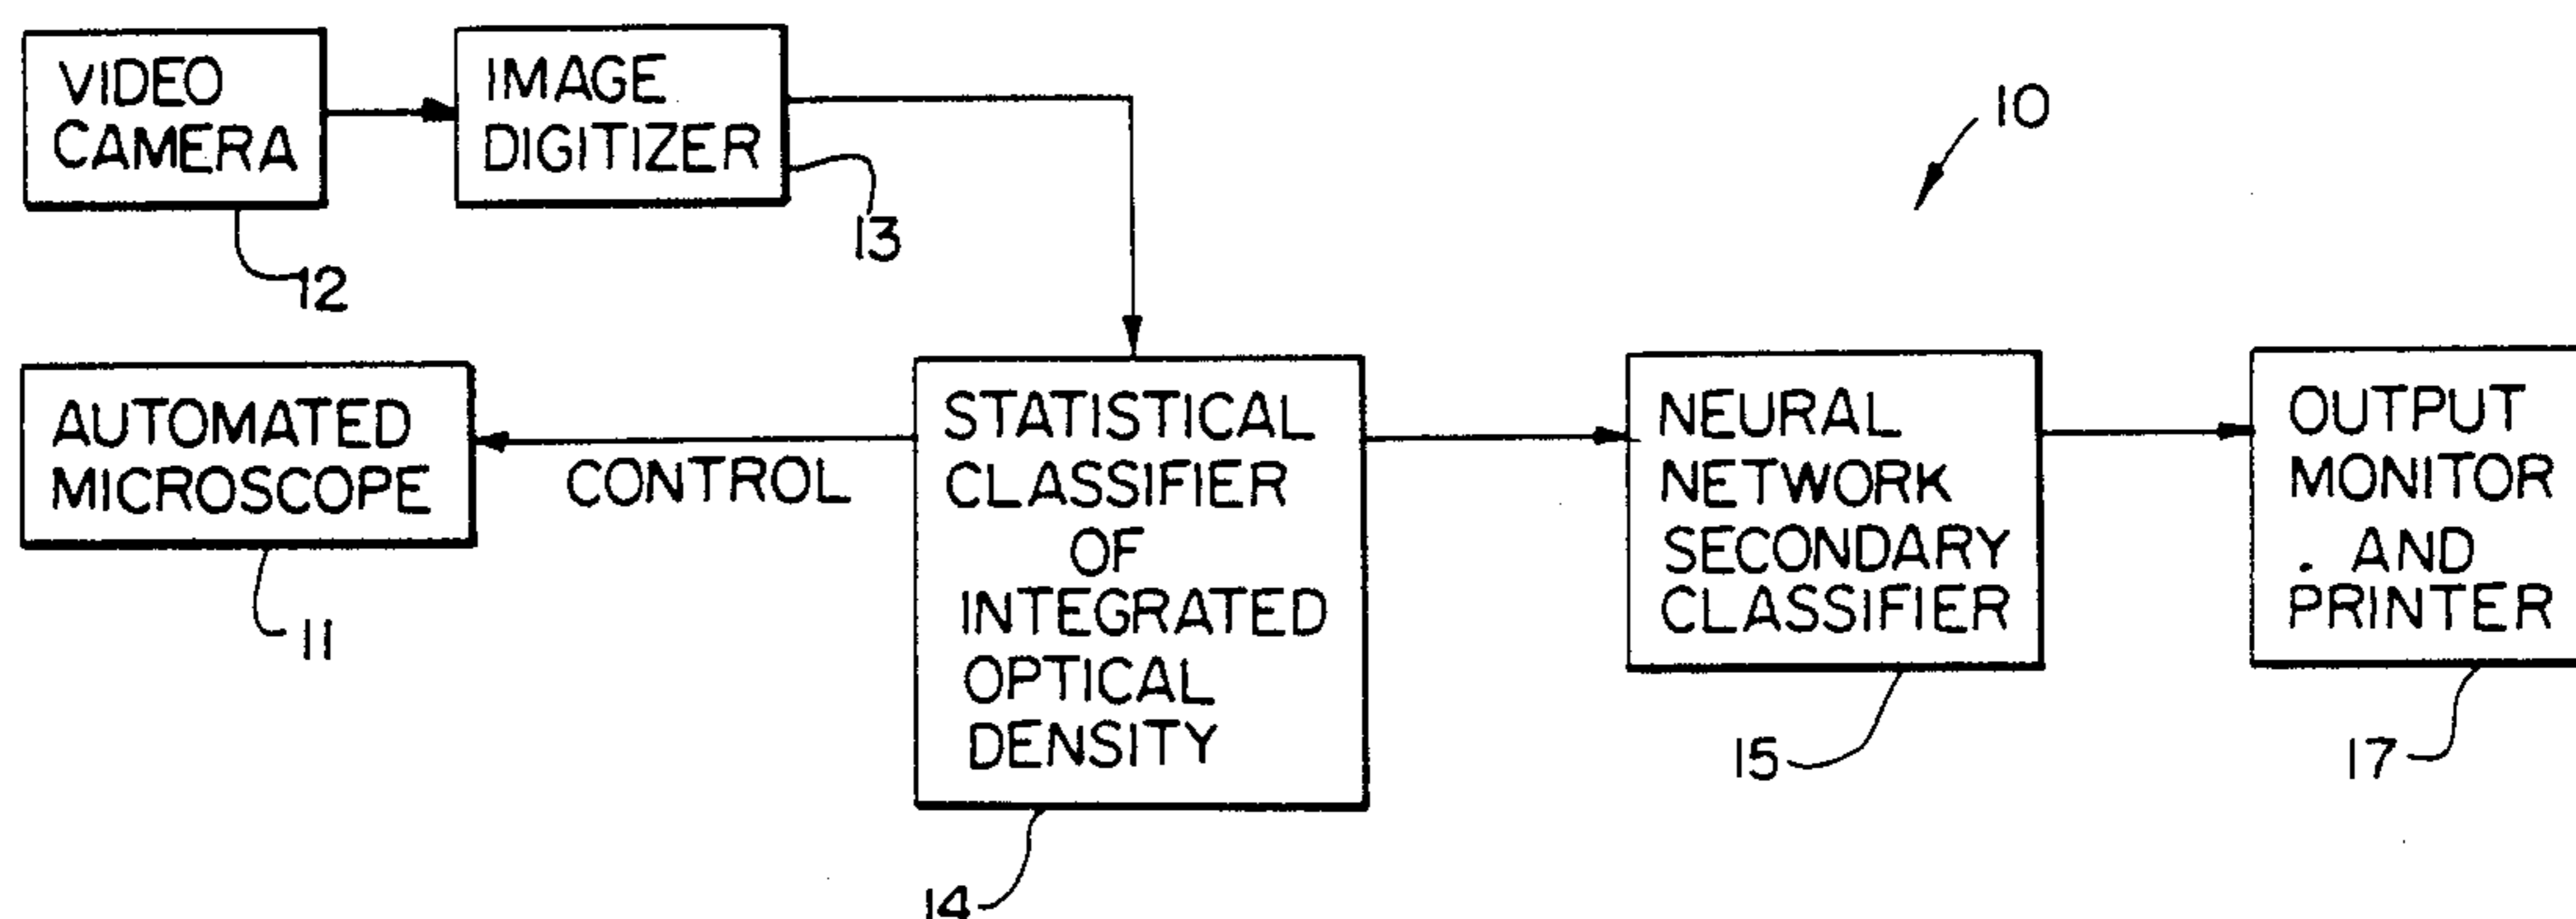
VIDEO CAMERA

12

IMAGE DIGITIZER

13

10

AUTOMATED MICROSCOPE

11

CONTROL

STATISTICAL CLASSIFIER OF INTEGRATED OPTICAL DENSITY

14

NEURAL NETWORK SECONDARY CLASSIFIER

15

OUTPUT MONITOR AND PRINTER

17